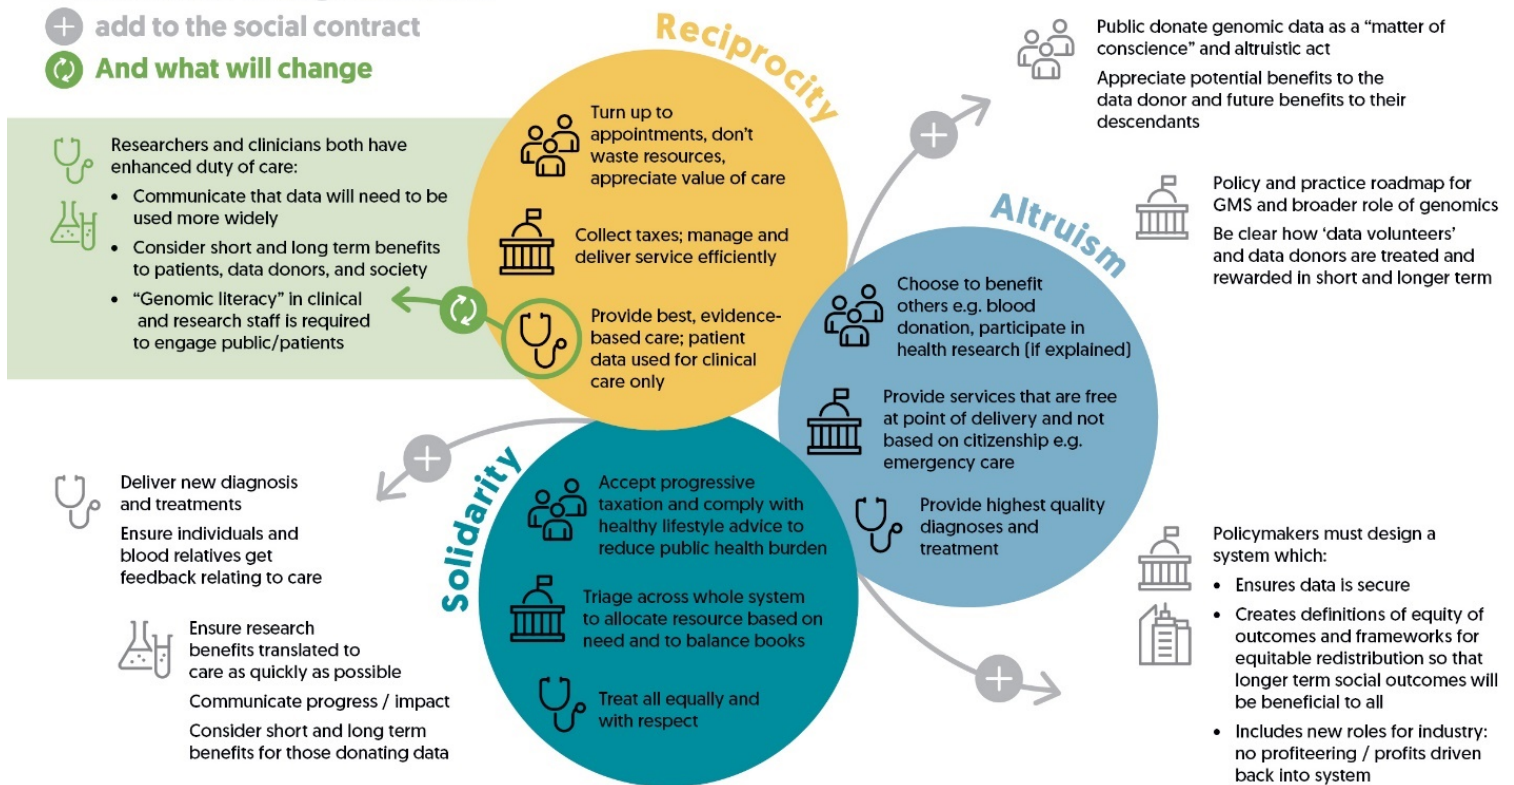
add to the social contract

And what will change

Researchers and clinicians both have enhanced duty of care:

- Communicate that data will need to be used more widely
- Consider short and long term benefits to patients, data donors, and society
- "Genomic literacy" in clinical and research staff is required to engage public/patients

Reciprocity

Turn up to appointments, don't waste resources, appreciate value of care

Collect taxes; manage and deliver service efficiently

Provide best, evidence-based care; patient data used for clinical care only

Public donate genomic data as a "matter of conscience" and altruistic act

Appreciate potential benefits to the data donor and future benefits to their descendants

Policy and practice roadmap for GMS and broader role of genomics

Be clear how 'data volunteers' and data donors are treated and rewarded in short and longer term

Altruism

Choose to benefit others e.g. blood donation, participate in health research (if explained)

Provide services that are free at point of delivery and not based on citizenship e.g. emergency care

Provide highest quality diagnoses and treatment

Solidarity

Accept progressive taxation and comply with healthy lifestyle advice to reduce public health burden

Triage across whole system to allocate resource based on need and to balance books

Treat all equally and with respect

Deliver new diagnosis and treatments

Ensure individuals and blood relatives get feedback relating to care

Ensure research benefits translated to care as quickly as possible

Communicate progress / impact

Consider short and long term benefits for those donating data

Policymakers must design a system which:

- Ensures data is secure
- Creates definitions of equity of outcomes and frameworks for equitable redistribution so that longer term social outcomes will be beneficial to all
- Includes new roles for industry: no profiteering / profits driven back into system